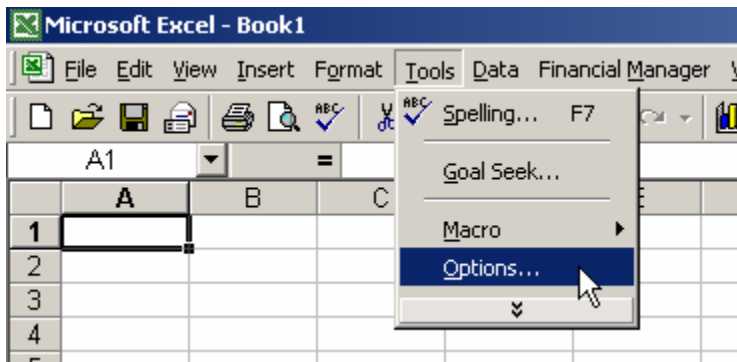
Microsoft Excel - Book1

File Edit View Insert Format Tools Data Financial Manager

Spelling... F7

Goal Seek...

Macro

Options...

A1 =

| | A | B | C |
|---|---|---|---|
| 1 | | | |
| 2 | | | |
| 3 | | | |
| 4 | | | |